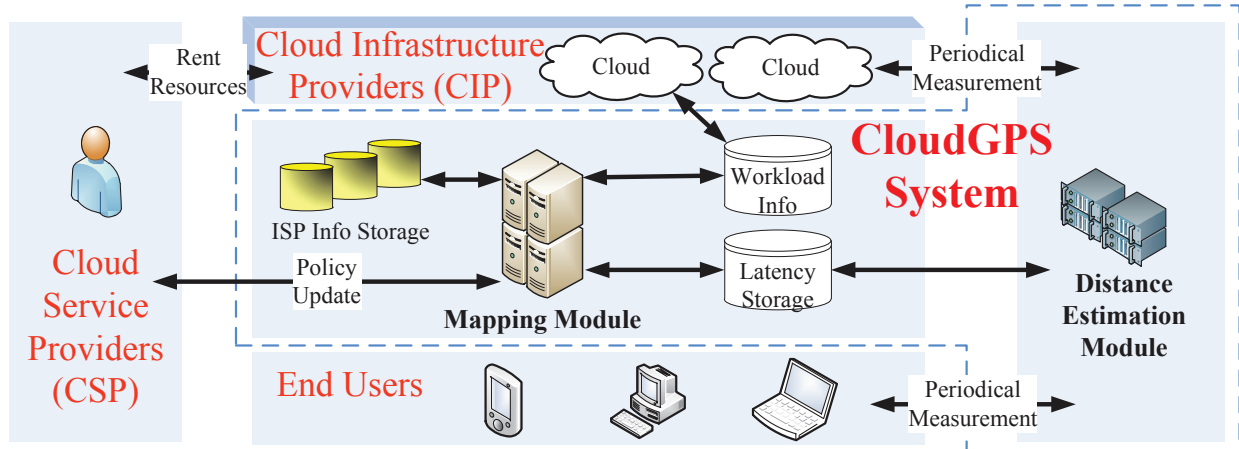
Rent Resources

Cloud Infrastructure Providers (CIP)

Cloud

Cloud

Periodical Measurement

CloudGPS System

ISP Info Storage

Workload Info

Cloud Service Providers (CSP)

Policy Update

Latency Storage

Mapping Module

Distance Estimation Module

End Users

Periodical Measurement